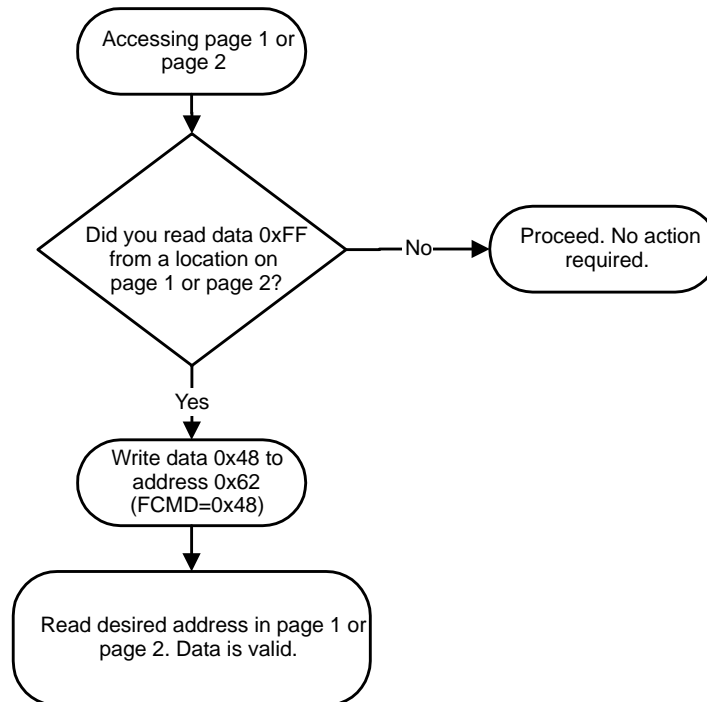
Accessing page 1 or page 2

Did you read data 0xFF from a location on page 1 or page 2?

No

Proceed. No action required.

Yes

Write data 0x48 to address 0x62 (FCMD=0x48)

Read desired address in page 1 or page 2. Data is valid.